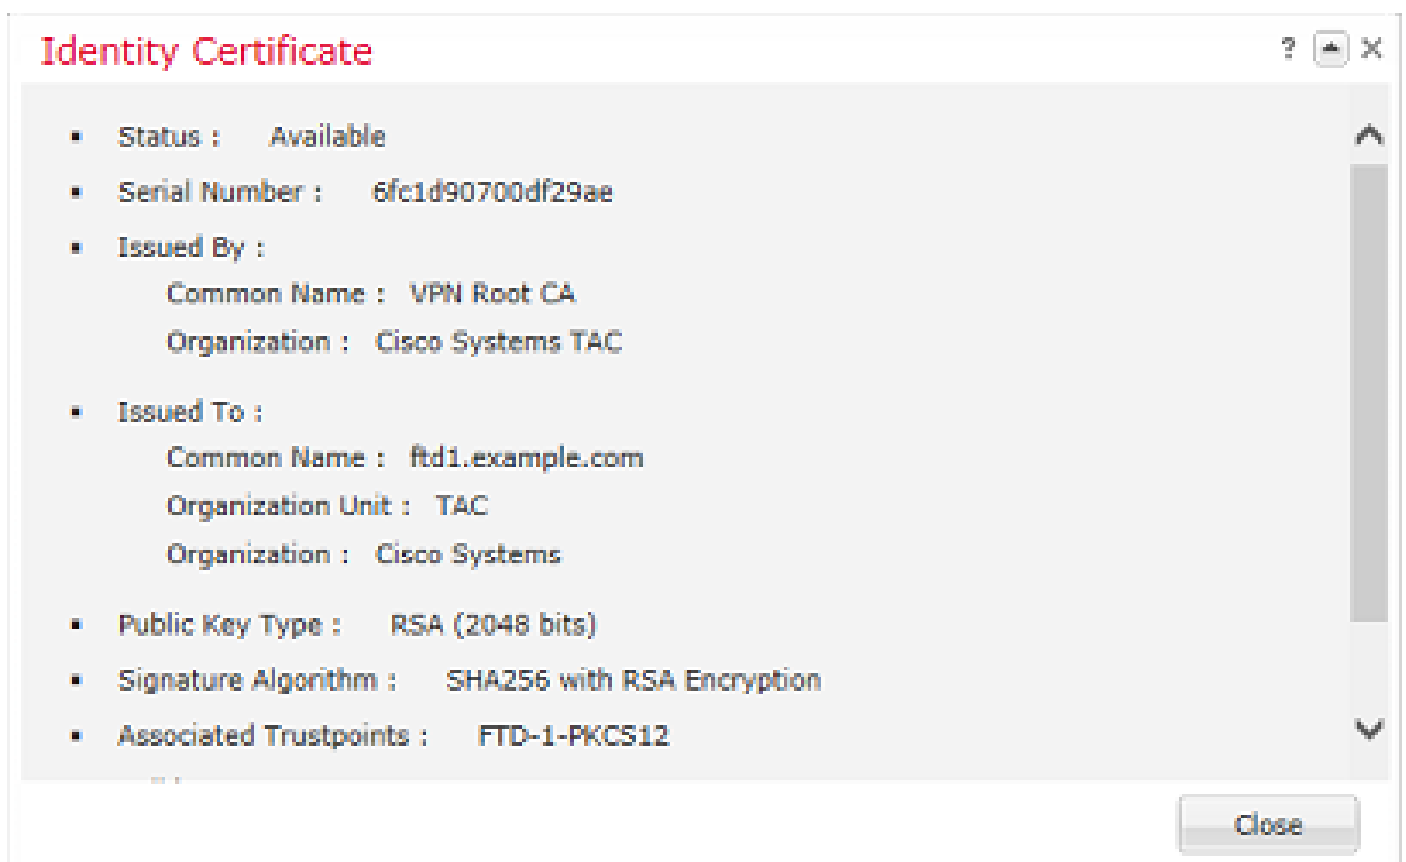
Identity Certificate

?

- Status : Available
- Serial Number : 6fc1d90700df29ae
- Issued By :

Common Name : VPN Root CA

Organization : Cisco Systems TAC

- Issued To :

Common Name : ftd1.example.com

Organization Unit : TAC

Organization : Cisco Systems

- Public Key Type : RSA (2048 bits)
- Signature Algorithm : SHA256 with RSA Encryption
- Associated Trustpoints : FTD-1-PKCS12

Close